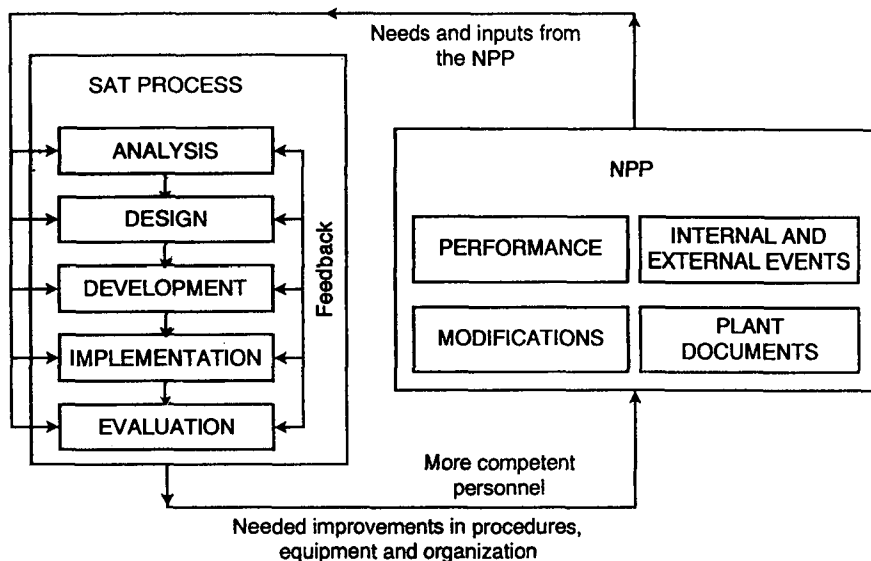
Needs and inputs from the NPP

SAT PROCESS

ANALYSIS

DESIGN

DEVELOPMENT

IMPLEMENTATION

EVALUATION

Feedback

NPP

PERFORMANCE

INTERNAL AND EXTERNAL EVENTS

MODIFICATIONS

PLANT DOCUMENTS

More competent personnel

Needed improvements in procedures, equipment and organization